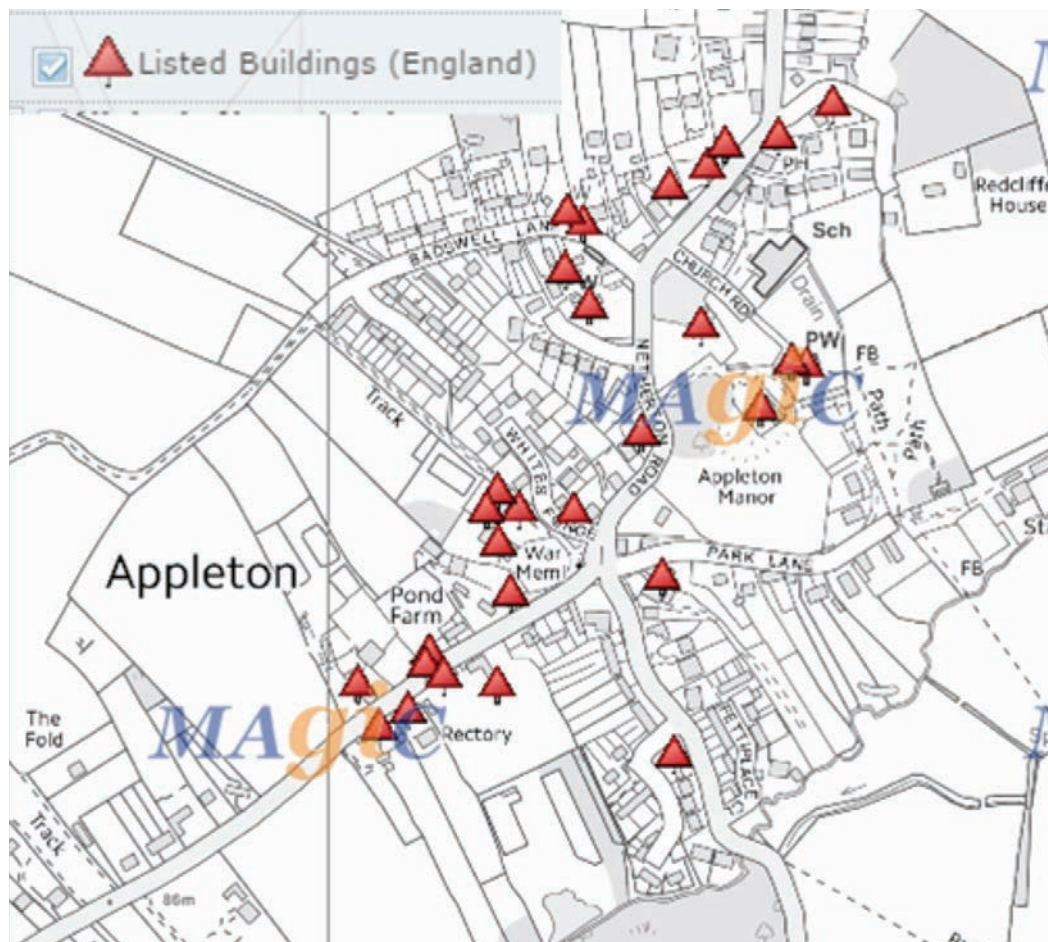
Listed Buildings (England)

PH

Redcliffe House

BADSWELL LANE

Sch

CHURCH RD

Drain

PW

FB

Path

Path

MAgiC

NETHERTON ROAD

Track

WHITES FORGE

Appleton Manor

War Meml

PARK LANE

FB

St

Appleton

Pond Farm

The Fold

MAgiC

Rectory

FETTIPLACE

Track

86m